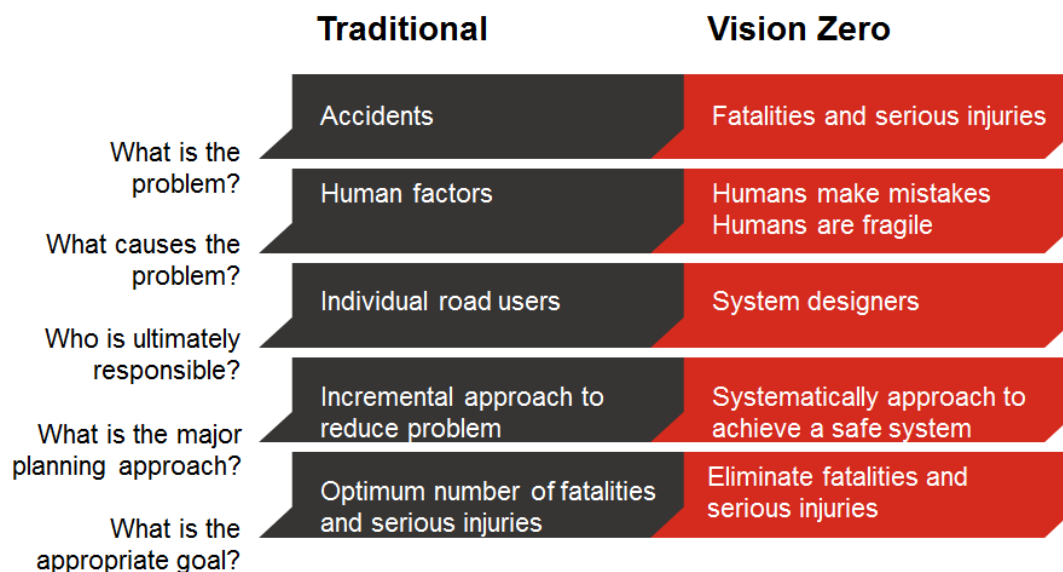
| | Traditional | Vision Zero |
|---|---|---|
| What is the problem? | Accidents | Fatalities and serious injuries |
| What causes the problem? | Human factors | Humans make mistakes Humans are fragile |
| Who is ultimately responsible? | Individual road users | System designers |
| What is the major planning approach? | Incremental approach to reduce problem | Systematically approach to achieve a safe system |
| What is the appropriate goal? | Optimum number of fatalities and serious injuries | Eliminate fatalities and serious injuries |